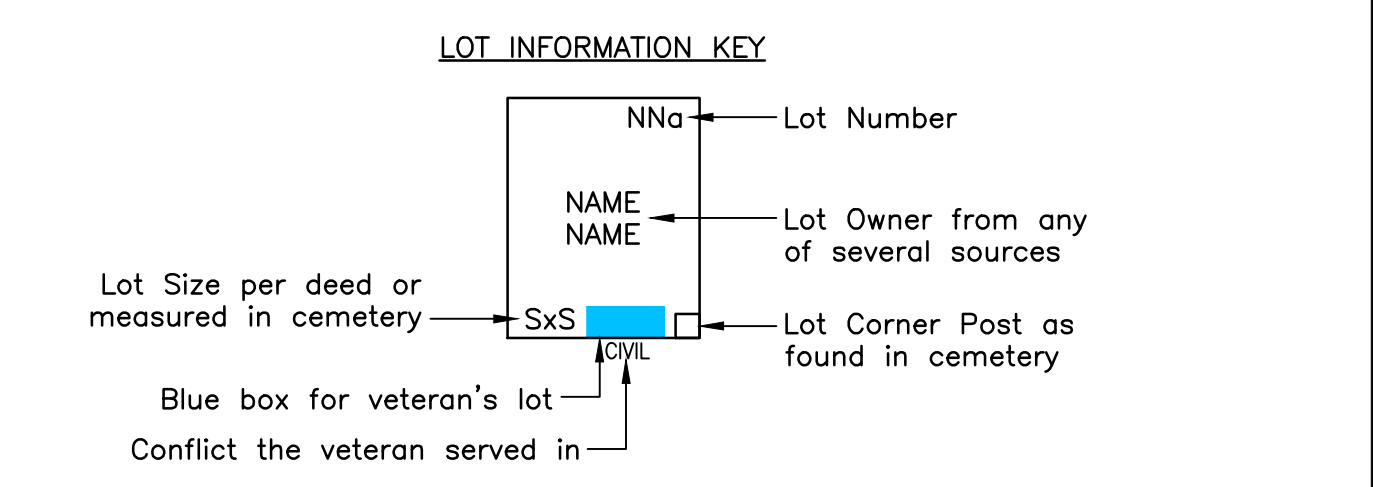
LOT INFORMATION KEY

NNa

Lot Number

NAME
NAME

Lot Owner from any of several sources

Lot Size per deed or measured in cemetery

SxS

Lot Corner Post as found in cemetery

CIVIL

Blue box for veteran's lot

Conflict the veteran served in